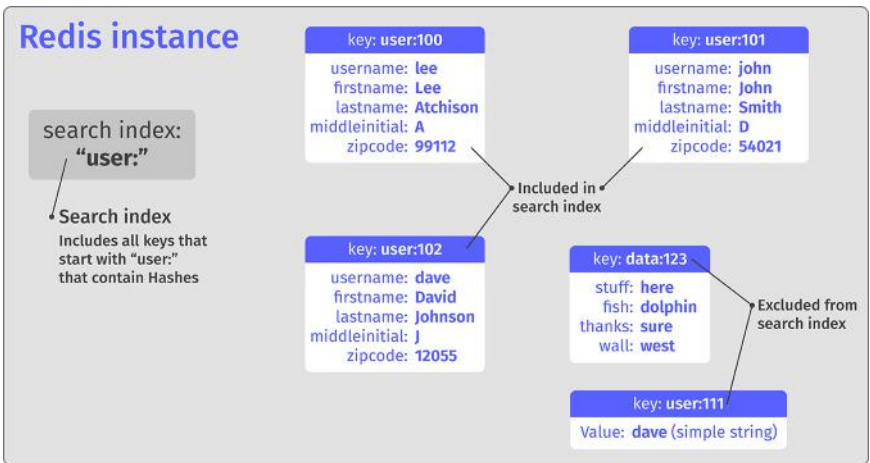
Redis instance

search index:
"user:"

Search index
Includes all keys that start with "user:" that contain Hashes

key: user:100
username: lee
firstname: Lee
lastname: Atchison
middleinitial: A
zipcode: 99112

key: user:101
username: john
firstname: John
lastname: Smith
middleinitial: D
zipcode: 54021

Included in search index

key: user:102
username: dave
firstname: David
lastname: Johnson
middleinitial: J
zipcode: 12055

key: data:123
stuff: here
fish: dolphin
thanks: sure
wall: west

Excluded from search index

key: user:111
Value: dave (simple string)